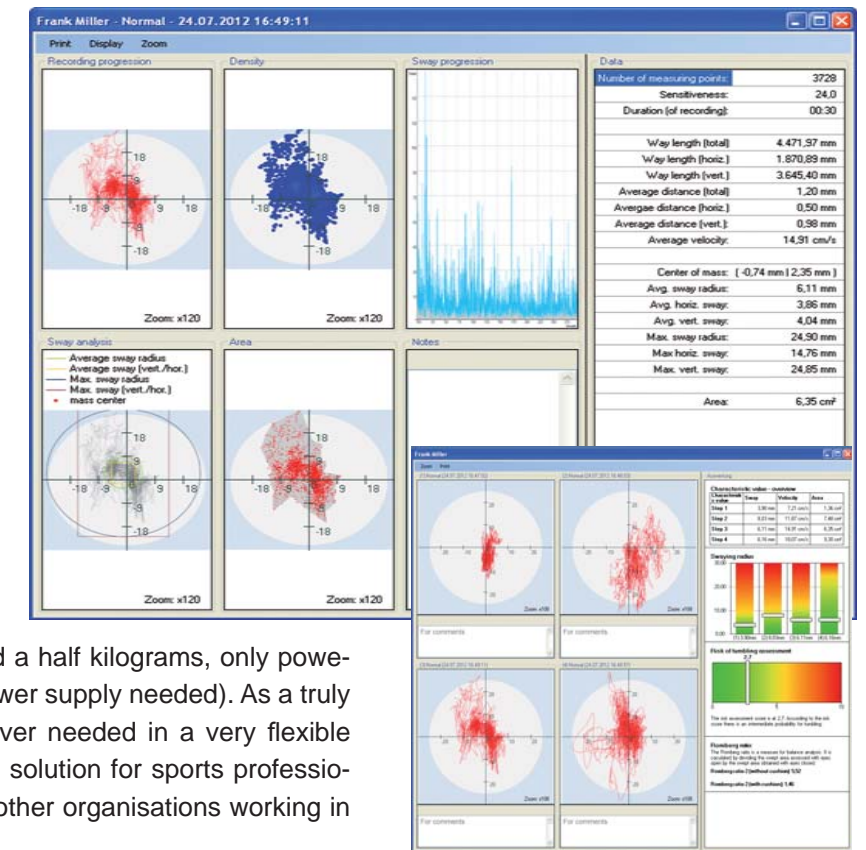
Frank Miller - Normal - 24.07.2012 16:49:11

Print Display Zoom

Recording progression

18 -18 -9 9 18 -9 -18

Zoom: x120

Density

18 -18 -9 9 18 -9 -18

Zoom: x120

Sway progression

Data

| Number of measuring points: | 3728 |
|---|---|
| Sensitiveness: | 24,0 |
| Duration (of recording): | 00:30 |
| Way length (total) | 4.471,97 mm |
| Way length (horiz.) | 1.870,89 mm |
| Way length (vert.) | 3.645,40 mm |
| Average distance (total) | 1,20 mm |
| Avergae distance (horiz.) | 0,50 mm |
| Average distance (vert.): | 0,98 mm |
| Average velocity: | 14,91 cm/s |
| Center of mass: | [ -0,74 mm \| 2,35 mm ] |
| Avg. sway radius: | 6,11 mm |
| Avg. horiz. sway: | 3,86 mm |
| Avg. vert. sway: | 4,04 mm |
| Max. sway radius: | 24,90 mm |
| Max horiz. sway: | 14,76 mm |
| Max. vert. sway: | 24,85 mm |
| Area: | 6,35 cm² |

Sway analysis

Average sway radius
Average sway (vert./hor.)
Max. sway radius
Max. sway (vert./hor.)
mass center

18 -18 -9 9 18 -9 -18

Zoom: x120

Area

18 -18 -9 9 18 -9 -18

Zoom: x120

Notes

Frank Miller

Zoom Print

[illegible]

For comments

For comments

For comments

For comments

Characteristic value - overview

| Characteristic value | Sway | Velocity | Area |
|---|---|---|---|
| Step 1 | 3,86 mm | 7,21 cm/s | 1,36 cm² |
| Step 2 | 8,03 mm | 11,67 cm/s | 7,60 cm² |
| Step 3 | 6,11 mm | 14,91 cm/s | 6,35 cm² |
| Step 4 | 8,16 mm | 10,07 cm/s | 8,30 cm² |

Swaying radius

Risk of tumbling assessment

2,7

Romberg ratio

Romberg ratio 1 (without cushion): 1,52

Romberg ratio 2 (with cushion): 1,40

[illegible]d a half kilograms, only powe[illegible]wer supply needed). As a truly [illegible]ver needed in a very flexible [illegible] solution for sports professio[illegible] other organisations working in